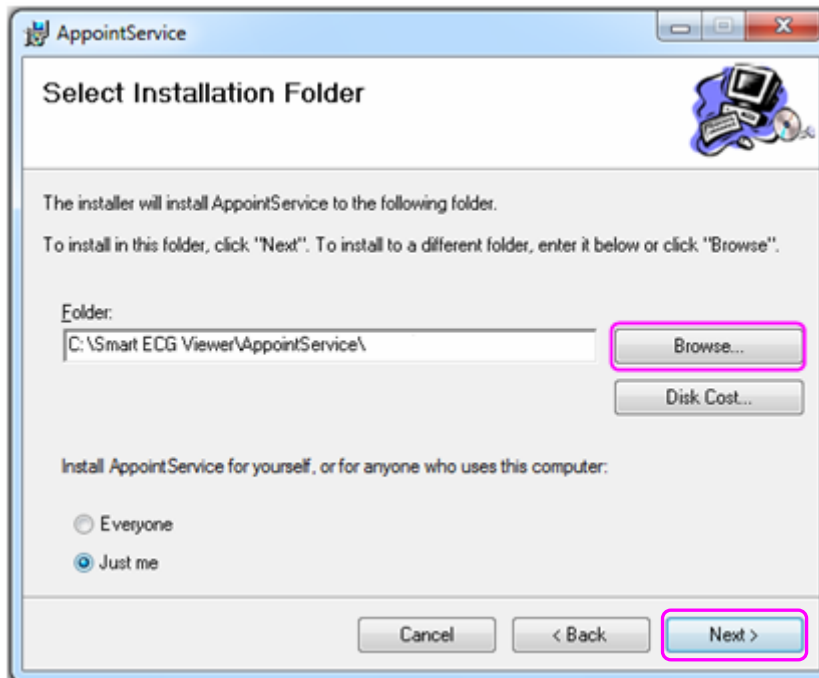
AppointService

Select Installation Folder

The installer will install AppointService to the following folder.

To install in this folder, click "Next". To install to a different folder, enter it below or click "Browse".

Folder:
C:\Smart ECG Viewer\AppointService\

Browse...

Disk Cost...

Install AppointService for yourself, or for anyone who uses this computer:

Everyone

Just me

Cancel

< Back

Next >